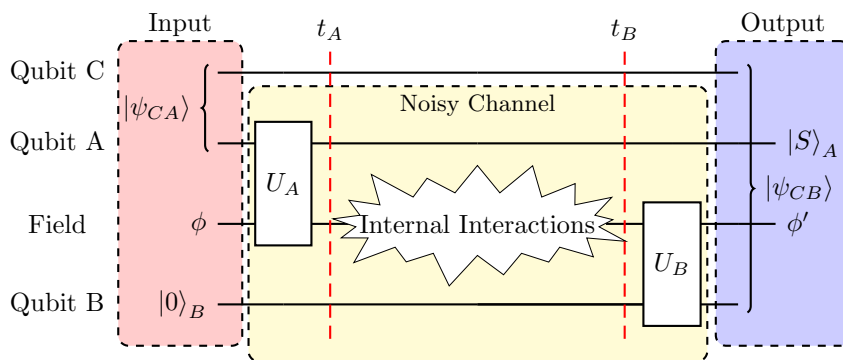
Input

$t_A$

$t_B$

Output

Qubit C

$|\psi_{CA}\rangle$

Noisy Channel

Qubit A

$U_A$

$|S\rangle_A$

$|\psi_{CB}\rangle$

Field

$\phi$

Internal Interactions

$\phi'$

$U_B$

Qubit B

$|0\rangle_B$